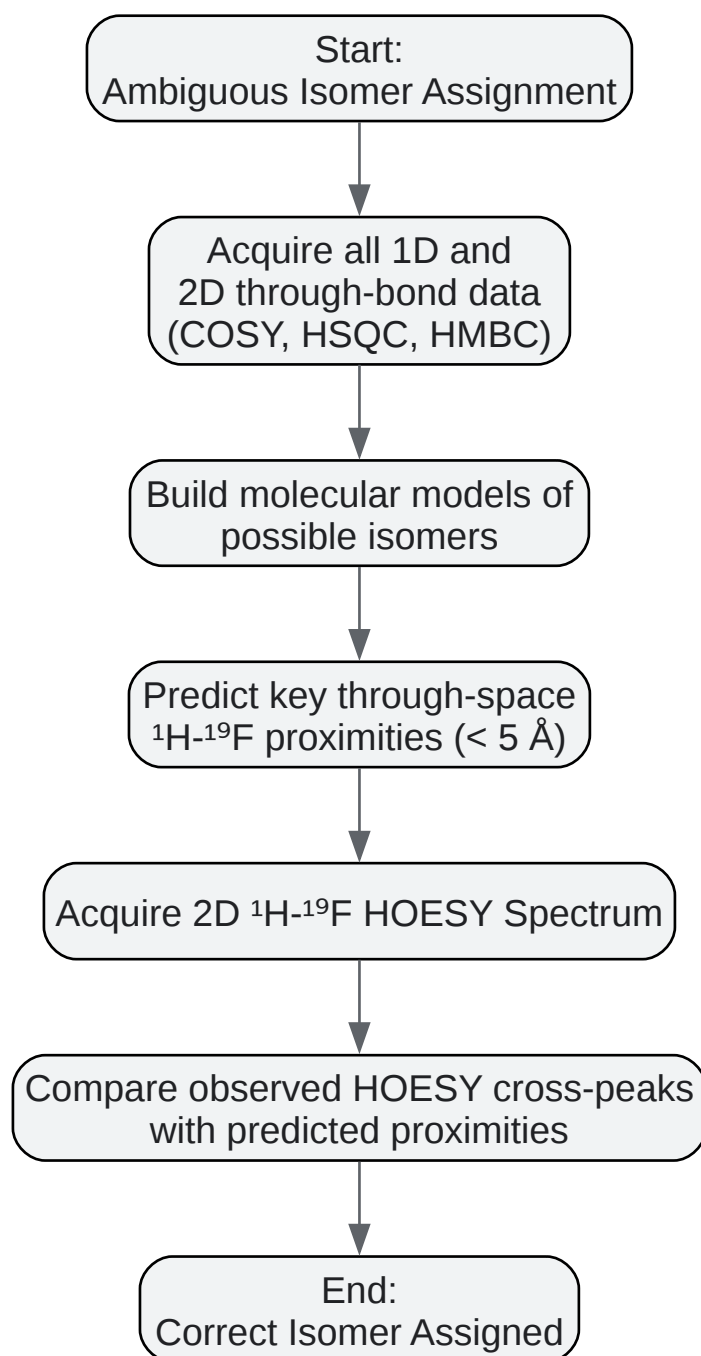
Start:
Ambiguous Isomer Assignment

Acquire all 1D and
2D through-bond data
(COSY, HSQC, HMBC)

Build molecular models of
possible isomers

Predict key through-space
$^{1}H$-$^{19}F$ proximities (< 5 Å)

Acquire 2D $^{1}H$-$^{19}F$ HOESY Spectrum

Compare observed HOESY cross-peaks
with predicted proximities

End:
Correct Isomer Assigned